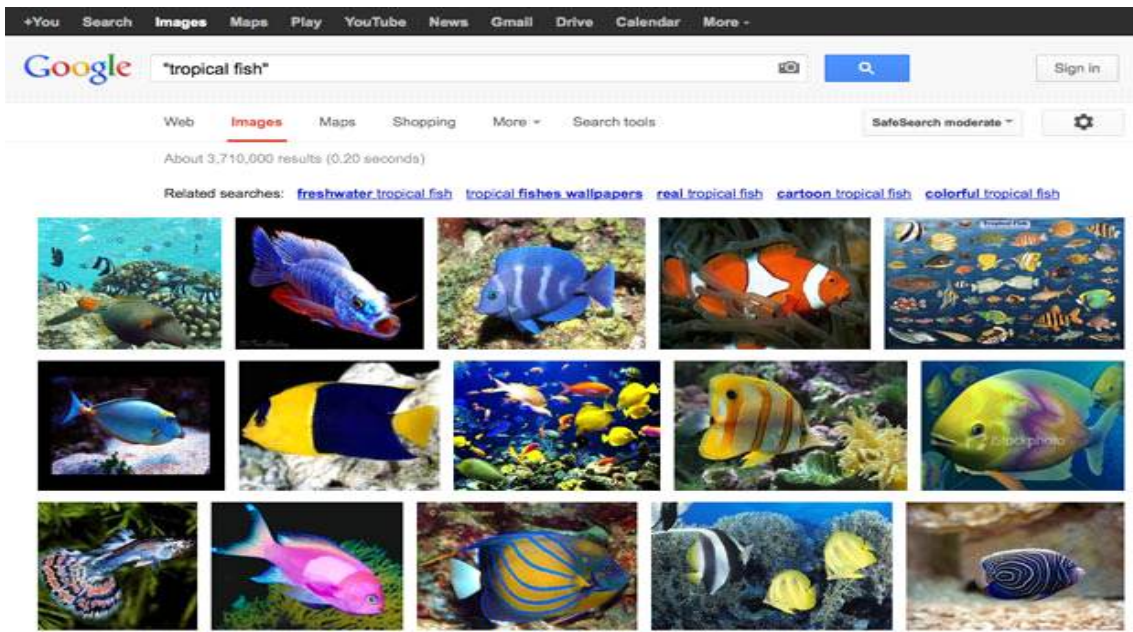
+You Search Images Maps Play YouTube News Gmail Drive Calendar More -

Google "tropical fish"

Sign in

Web Images Maps Shopping More - Search tools

SafeSearch moderate

About 3,710,000 results (0.20 seconds)

Related searches: freshwater tropical fish tropical fishes wallpapers real tropical fish cartoon tropical fish colorful tropical fish

iStockphoto